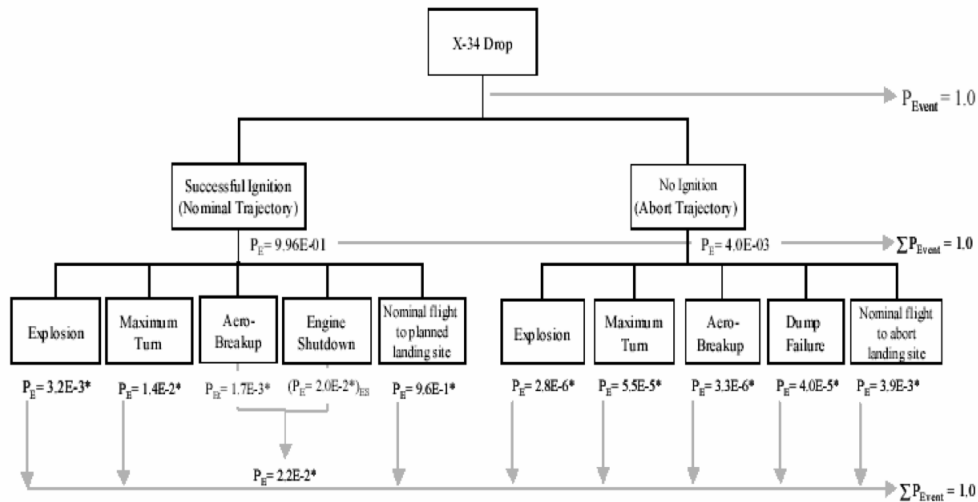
X-34 Drop

$P_{Event} = 1.0$

Successful Ignition (Nominal Trajectory)

No Ignition (Abort Trajectory)

$P_E = 9.96E-01$

$P_E = 4.0E-03$

$\sum P_{Event} = 1.0$

Explosion

Maximum Turn

Aero-Breakup

Engine Shutdown

Nominal flight to planned landing site

Explosion

Maximum Turn

Aero-Breakup

Dump Failure

Nominal flight to abort landing site

$P_E = 3.2E-3$*

$P_E = 1.4E-2$*

$P_E = 1.7E-3$*

$(P_E = 2.0E-2*)_{ES}$

$P_E = 9.6E-1$*

$P_E = 2.8E-6$*

$P_E = 5.5E-5$*

$P_E = 3.3E-6$*

$P_E = 4.0E-5$*

$P_E = 3.9E-3$*

$P_E = 2.2E-2$*

$\sum P_{Event} = 1.0$